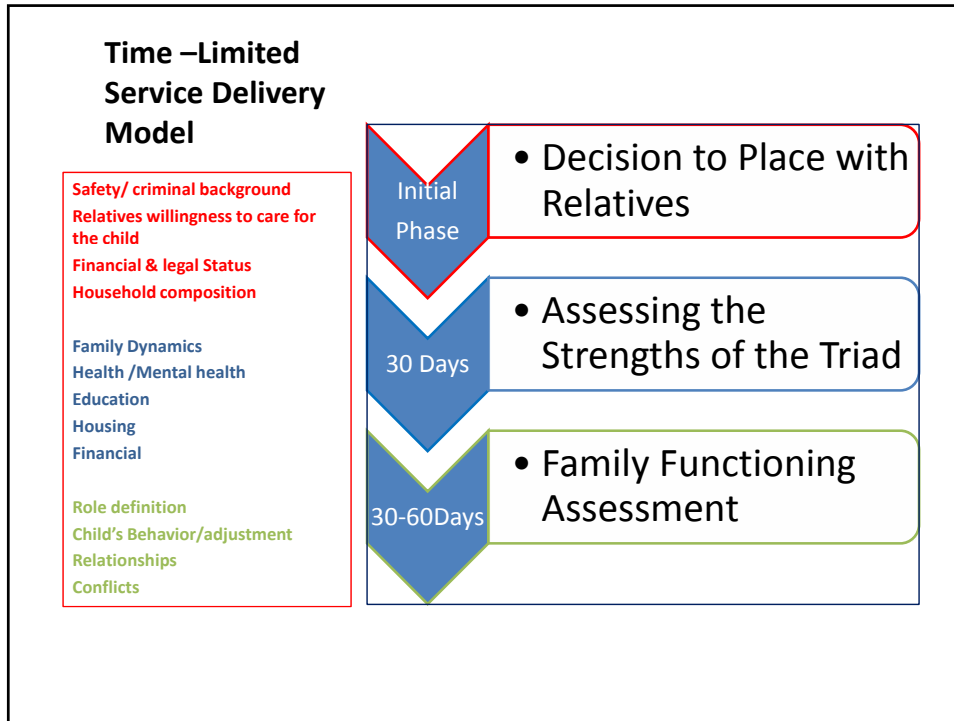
Time –Limited Service Delivery Model

Safety/ criminal background
Relatives willingness to care for the child
Financial & legal Status
Household composition

Family Dynamics
Health /Mental health
Education
Housing
Financial

Role definition
Child's Behavior/adjustment
Relationships
Conflicts

Initial Phase

• Decision to Place with Relatives

30 Days

• Assessing the Strengths of the Triad

30-60Days

• Family Functioning Assessment